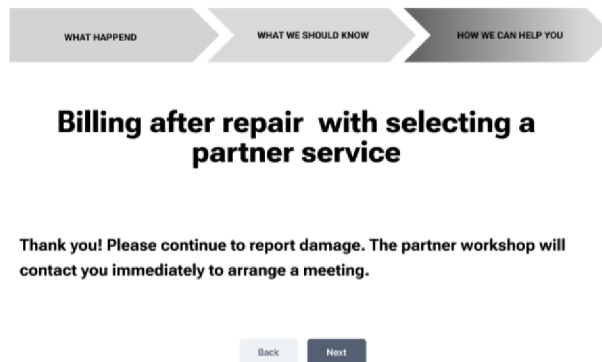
WHAT HAPPEND

WHAT WE SHOULD KNOW

HOW WE CAN HELP YOU

Billing after repair with selecting a partner service

Thank you! Please continue to report damage. The partner workshop will contact you immediately to arrange a meeting.

Back

Next